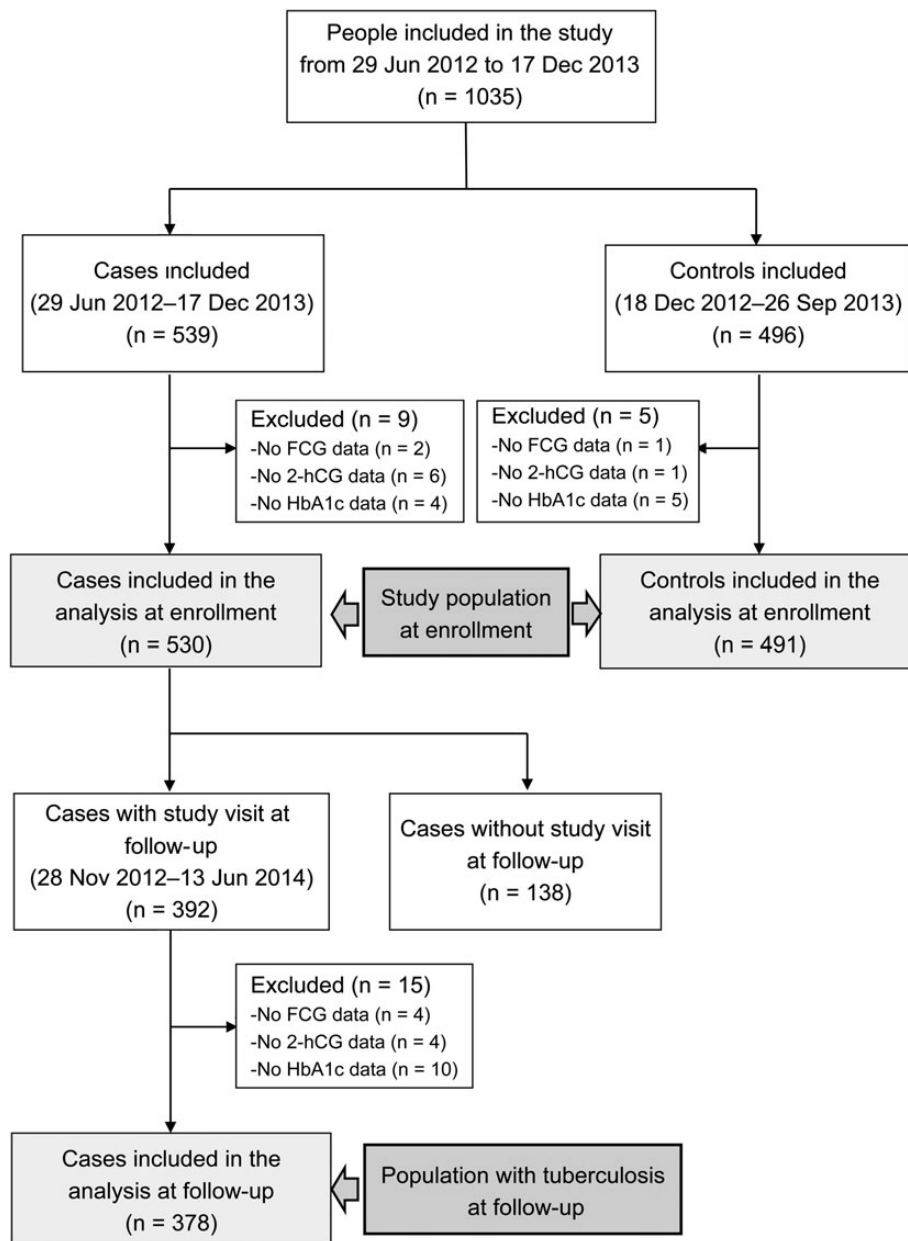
People included in the study from 29 Jun 2012 to 17 Dec 2013 (n = 1035)

Cases included (29 Jun 2012–17 Dec 2013) (n = 539)

Controls included (18 Dec 2012–26 Sep 2013) (n = 496)

Excluded (n = 9)
-No FCG data (n = 2)
-No 2-hCG data (n = 6)
-No HbA1c data (n = 4)

Excluded (n = 5)
-No FCG data (n = 1)
-No 2-hCG data (n = 1)
-No HbA1c data (n = 5)

Cases included in the analysis at enrollment (n = 530)

Study population at enrollment

Controls included in the analysis at enrollment (n = 491)

Cases with study visit at follow-up (28 Nov 2012–13 Jun 2014) (n = 392)

Cases without study visit at follow-up (n = 138)

Excluded (n = 15)
-No FCG data (n = 4)
-No 2-hCG data (n = 4)
-No HbA1c data (n = 10)

Cases included in the analysis at follow-up (n = 378)

Population with tuberculosis at follow-up